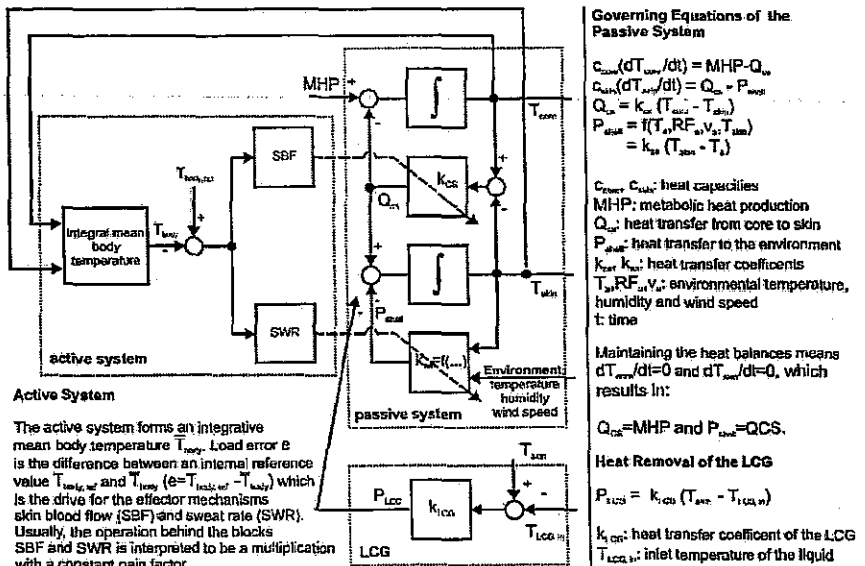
Governing Equations of the Passive System

$c_{core}(dT_{core}/dt) = MHP - Q_{cs}$
$c_{skin}(dT_{skin}/dt) = Q_{cs} - P_{shell}$
$Q_{cs} = k_{cs}(T_{core} - T_{skin})$
$P_{shell} = f(T_a, RF_a, v_a, T_{skin})$
$= k_{sa}(T_{skin} - T_a)$

$c_{core}$, $c_{skin}$: heat capacities
MHP: metabolic heat production
$Q_{cs}$: heat transfer from core to skin
$P_{shell}$: heat transfer to the environment
$k_{cs}$, $k_{sa}$: heat transfer coefficents
$T_a$, $RF_a$, $v_a$: environmental temperature, humidity and wind speed
t: time

Maintaining the heat balances means $dT_{core}/dt=0$ and $dT_{skin}/dt=0$, which results in:

$Q_{cs}$=MHP and $P_{shell}$=QCS.

Heat Removal of the LCG

$P_{LCG} = k_{LCG}(T_{skin} - T_{LCG,in})$

$k_{LCG}$: heat transfer coefficent of the LCG
$T_{LCG,in}$: inlet temperature of the liquid

MHP
$T_{core}$
$k_{CS}$
$Q_{cs}$
SBF
$T_{body,ref}$
Integral mean body temperature
$T_{body}$
SWR
$T_{skin}$
$P_{shell}$
$k_{sa}=f(...)$
Environment: temperature humidity wind speed
active system
passive system
$T_{skin}$
$P_{LCG}$
$k_{LCG}$
$T_{LCG,in}$
LCG

Active System

The active system forms an integrative mean body temperature $\overline{T}_{body}$. Load error e is the difference between an internal reference value $T_{body,ref}$ and $\overline{T}_{body}$ ($e=T_{body,ref} - \overline{T}_{body}$) which is the drive for the effector mechanisms skin blood flow (SBF) and sweat rate (SWR). Usually, the operation behind the blocks SBF and SWR is interpreted to be a multiplication with a constant gain factor.